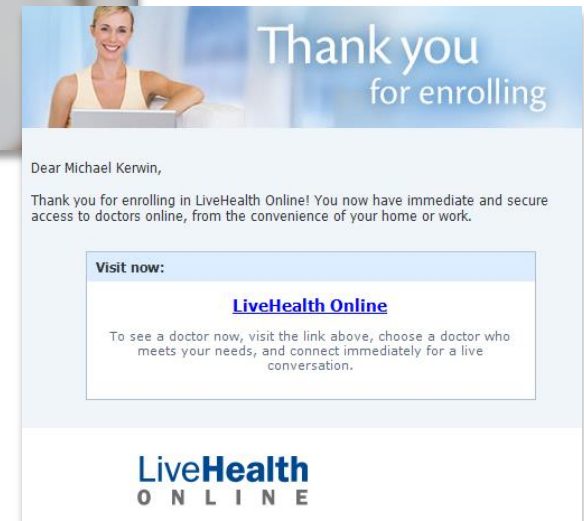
Thank you
for enrolling

Dear Michael Kerwin,

Thank you for enrolling in LiveHealth Online! You now have immediate and secure access to doctors online, from the convenience of your home or work.

Visit now:

LiveHealth Online

To see a doctor now, visit the link above, choose a doctor who meets your needs, and connect immediately for a live conversation.

LiveHealth
ONLINE